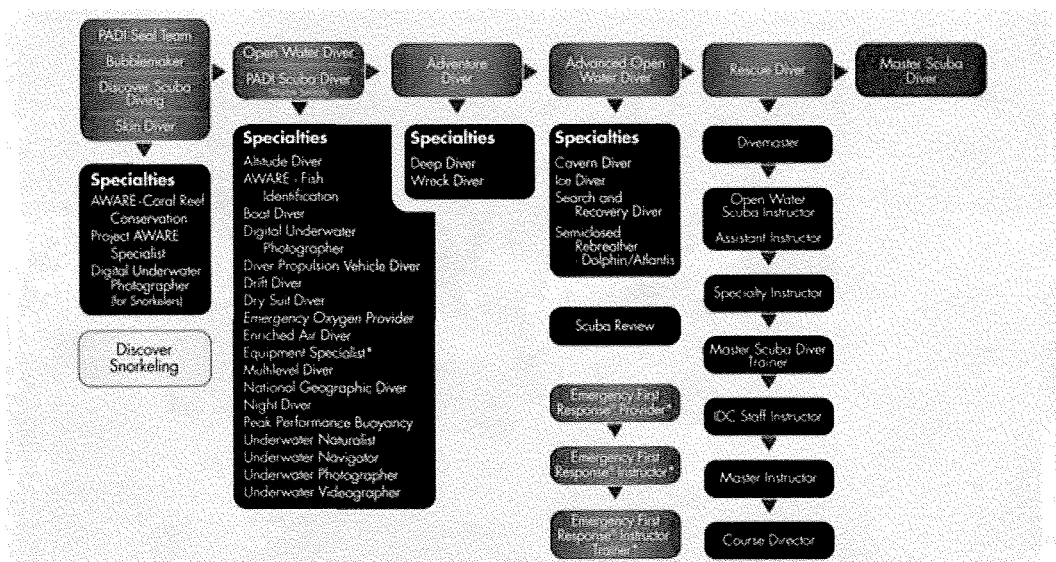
PADI Seal Team
Bubblemaker
Discover Scuba Diving
Skin Diver

Specialties
AWARE-Coral Reef Conservation
Project AWARE Specialist
Digital Underwater Photographer (for Snorkelers)

Discover Snorkeling

Open Water Diver
PADI Scuba Diver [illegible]

Specialties
Altitude Diver
AWARE - Fish Identification
Boat Diver
Digital Underwater Photographer
Diver Propulsion Vehicle Diver
Drift Diver
Dry Suit Diver
Emergency Oxygen Provider
Enriched Air Diver
Equipment Specialist*
Multilevel Diver
National Geographic Diver
Night Diver
Peak Performance Buoyancy
Underwater Naturalist
Underwater Navigator
Underwater Photographer
Underwater Videographer

Adventure Diver

Specialties
Deep Diver
Wreck Diver

Advanced Open Water Diver

Specialties
Cavern Diver
Ice Diver
Search and Recovery Diver
Semiclosed Rebreather Dolphin/Atlantis

Scuba Review

Emergency First Response Provider*
Emergency First Response Instructor*
Emergency First Response Instructor Trainer*

Rescue Diver

Divemaster
Open Water Scuba Instructor
Assistant Instructor
Specialty Instructor
Master Scuba Diver Trainer
IDC Staff Instructor
Master Instructor
Course Director

Master Scuba Diver